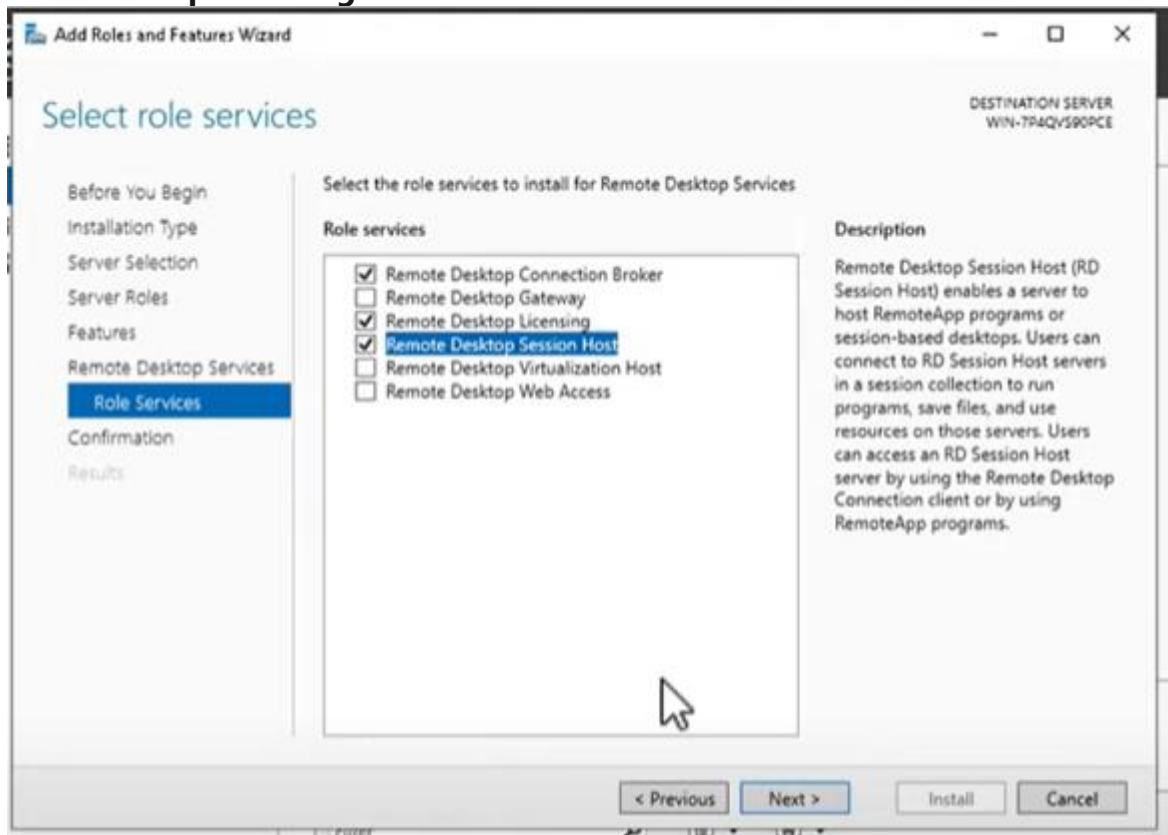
Add Roles and Features Wizard

Select role services

DESTINATION SERVER
WIN-7P4QVS90PCE

Before You Begin
Installation Type
Server Selection
Server Roles
Features
Remote Desktop Services
Role Services
Confirmation
Results

Select the role services to install for Remote Desktop Services

Role services

☑ Remote Desktop Connection Broker
☐ Remote Desktop Gateway
☑ Remote Desktop Licensing
☑ Remote Desktop Session Host
☐ Remote Desktop Virtualization Host
☐ Remote Desktop Web Access

Description

Remote Desktop Session Host (RD Session Host) enables a server to host RemoteApp programs or session-based desktops. Users can connect to RD Session Host servers in a session collection to run programs, save files, and use resources on those servers. Users can access an RD Session Host server by using the Remote Desktop Connection client or by using RemoteApp programs.

< Previous
Next >
Install
Cancel